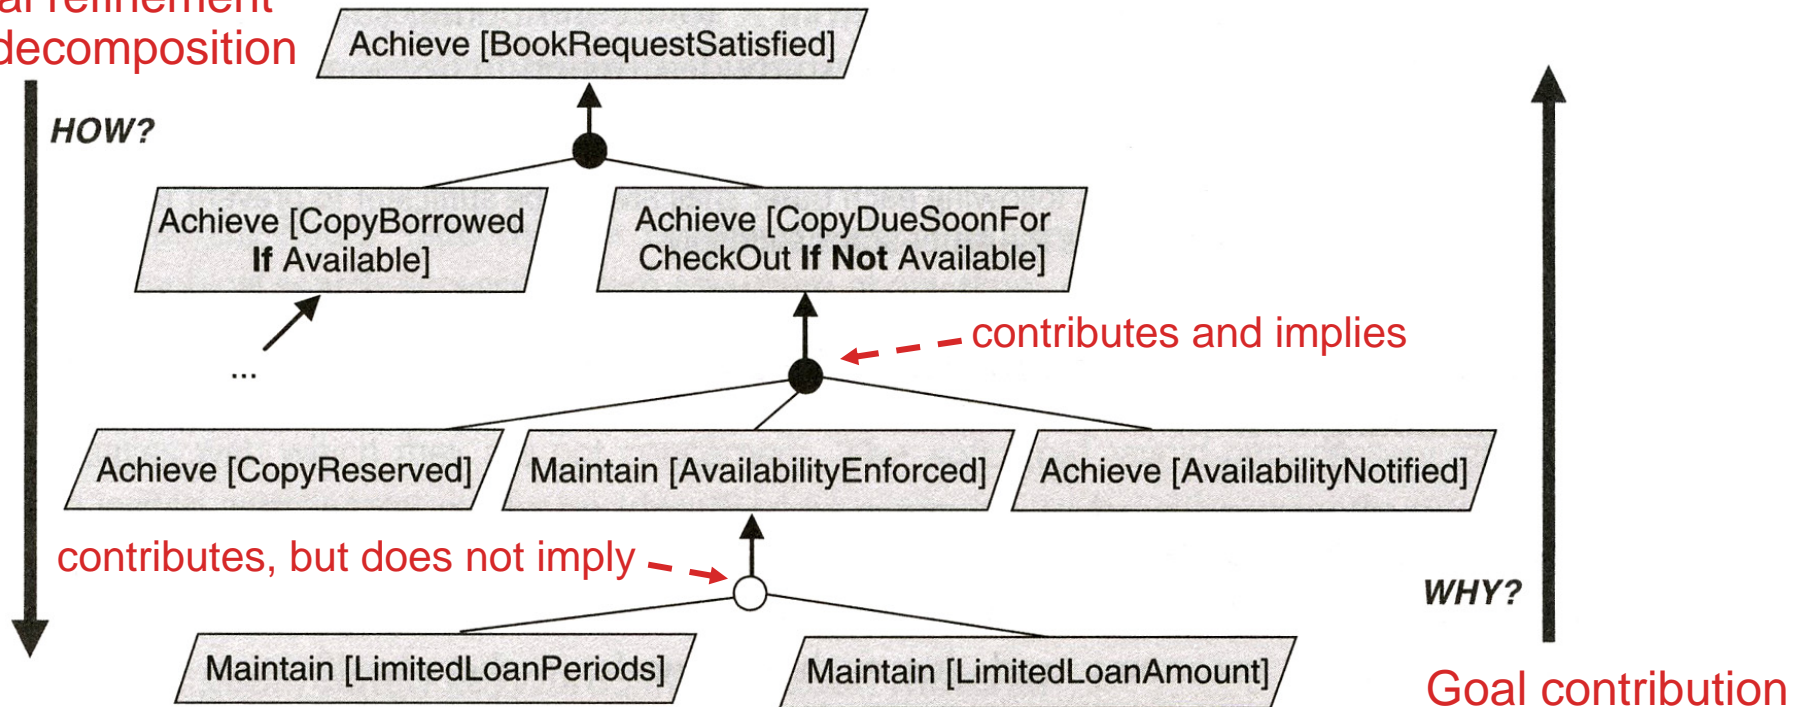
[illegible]al refinement
decomposition

Achieve [BookRequestSatisfied]

HOW?

Achieve [CopyBorrowed If Available]

Achieve [CopyDueSoonFor CheckOut If Not Available]

...

contributes and implies

Achieve [CopyReserved]

Maintain [AvailabilityEnforced]

Achieve [AvailabilityNotified]

contributes, but does not imply

WHY?

Maintain [LimitedLoanPeriods]

Maintain [LimitedLoanAmount]

Goal contribution